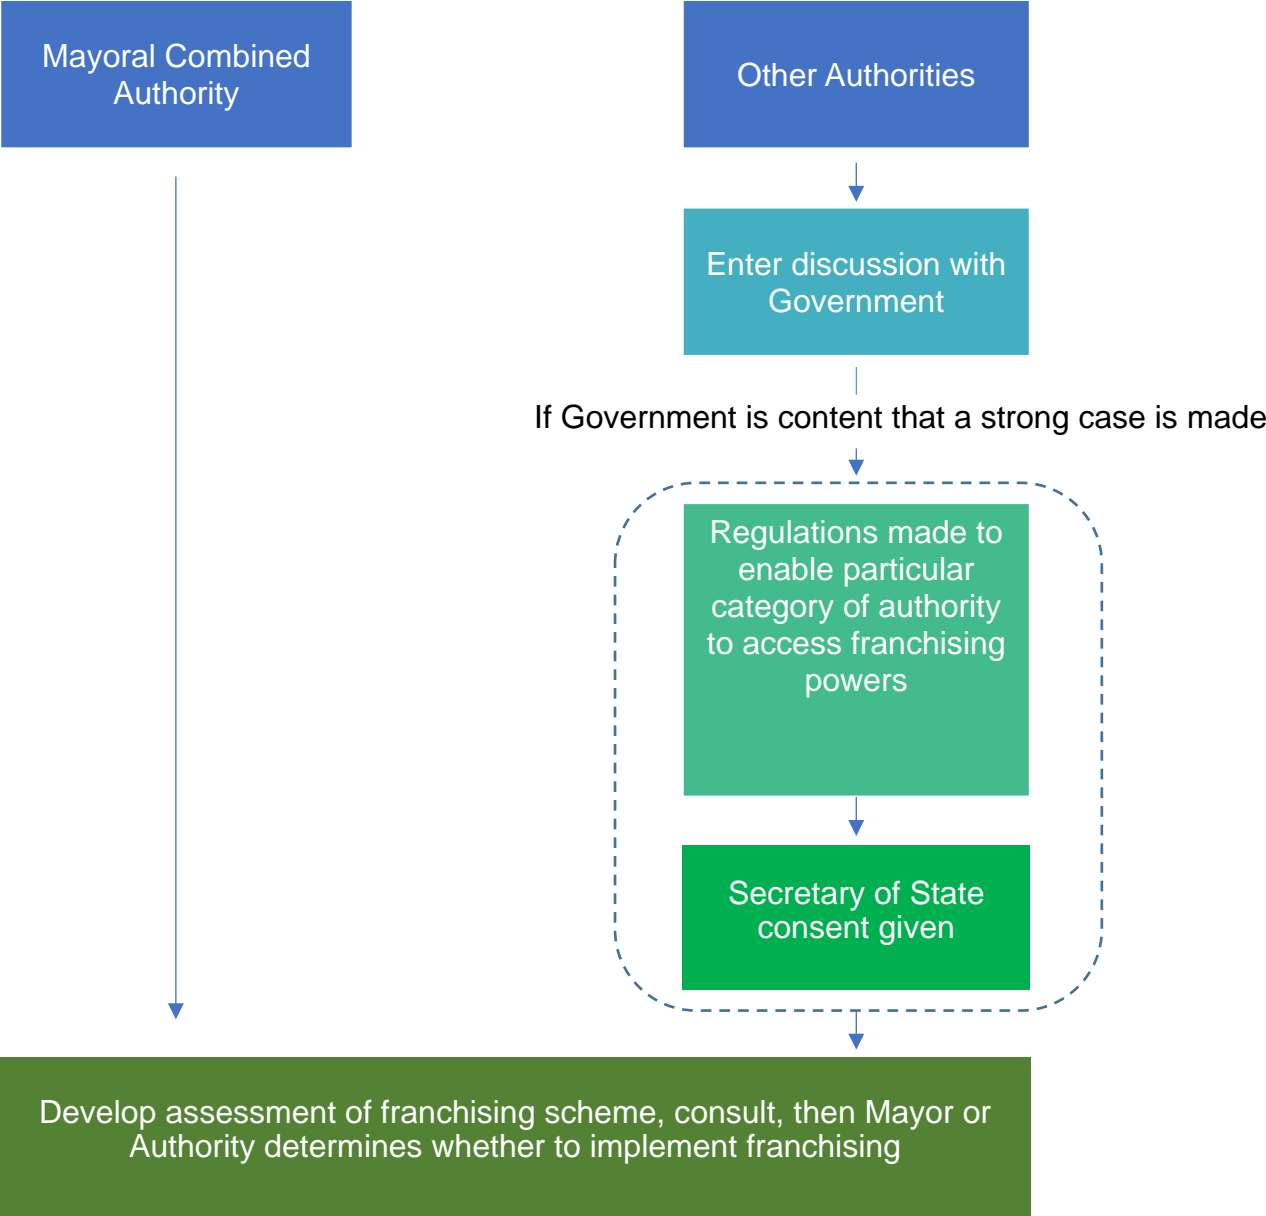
Mayoral Combined Authority

Other Authorities

Enter discussion with Government

If Government is content that a strong case is made

Regulations made to enable particular category of authority to access franchising powers

Secretary of State consent given

Develop assessment of franchising scheme, consult, then Mayor or Authority determines whether to implement franchising